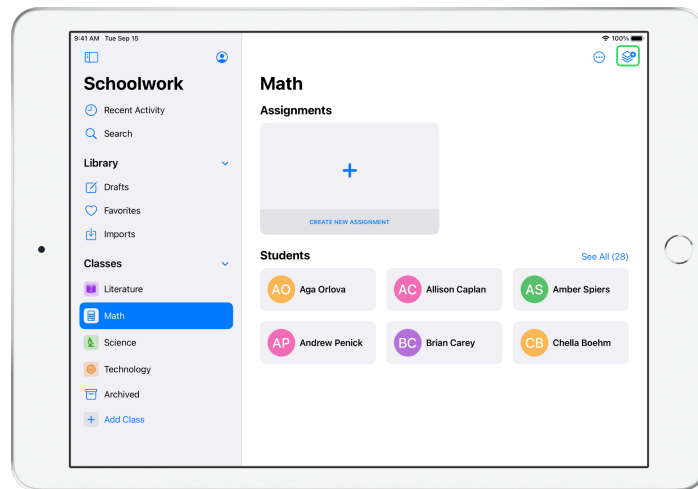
9:41 AM Tue Sep 15

100%

Schoolwork

Recent Activity

Search

Library

Drafts

Favorites

Imports

Classes

Literature

Math

Science

Technology

Archived

Add Class

Math

Assignments

+

CREATE NEW ASSIGNMENT

Students

See All (28)

AO Aga Orlova

AC Allison Caplan

AS Amber Spiers

AP Andrew Penick

BC Brian Carey

CB Chella Boehm